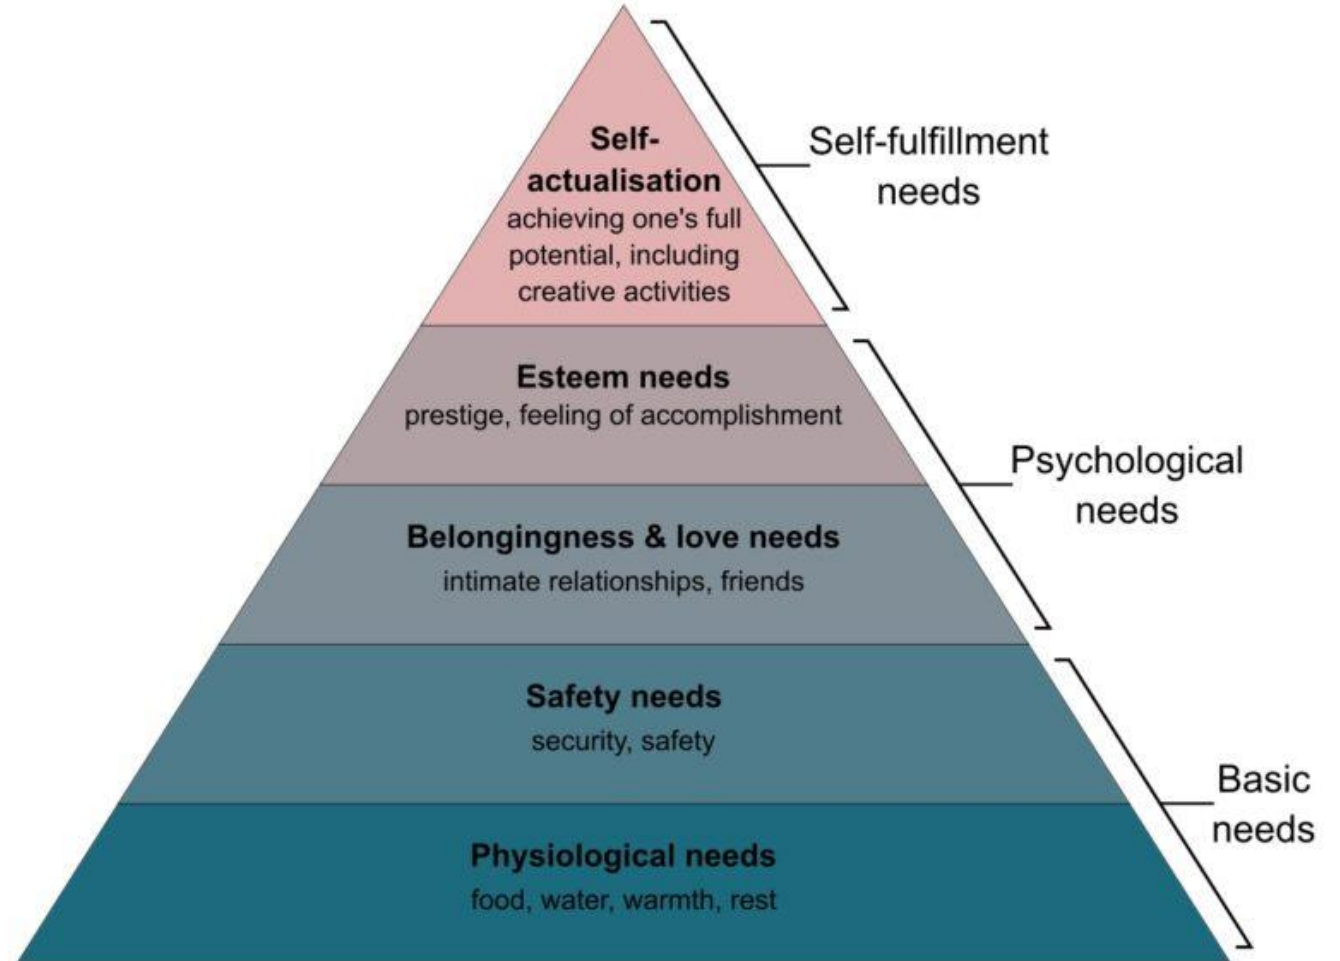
Self-actualisation
achieving one's full potential, including creative activities

Self-fulfillment needs

Esteem needs
prestige, feeling of accomplishment

Belongingness & love needs
intimate relationships, friends

Psychological needs

Safety needs
security, safety

Physiological needs
food, water, warmth, rest

Basic needs